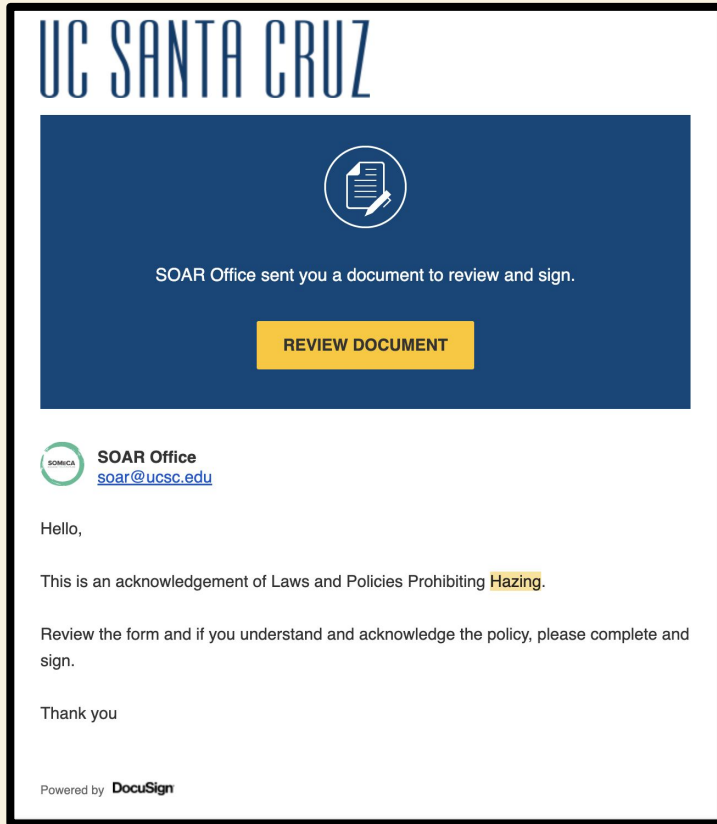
UC SANTA CRUZ

SOAR Office sent you a document to review and sign.

REVIEW DOCUMENT

SOMeCA

SOAR Office
soar@ucsc.edu

Hello,

This is an acknowledgement of Laws and Policies Prohibiting Hazing.

Review the form and if you understand and acknowledge the policy, please complete and sign.

Thank you

Powered by DocuSign